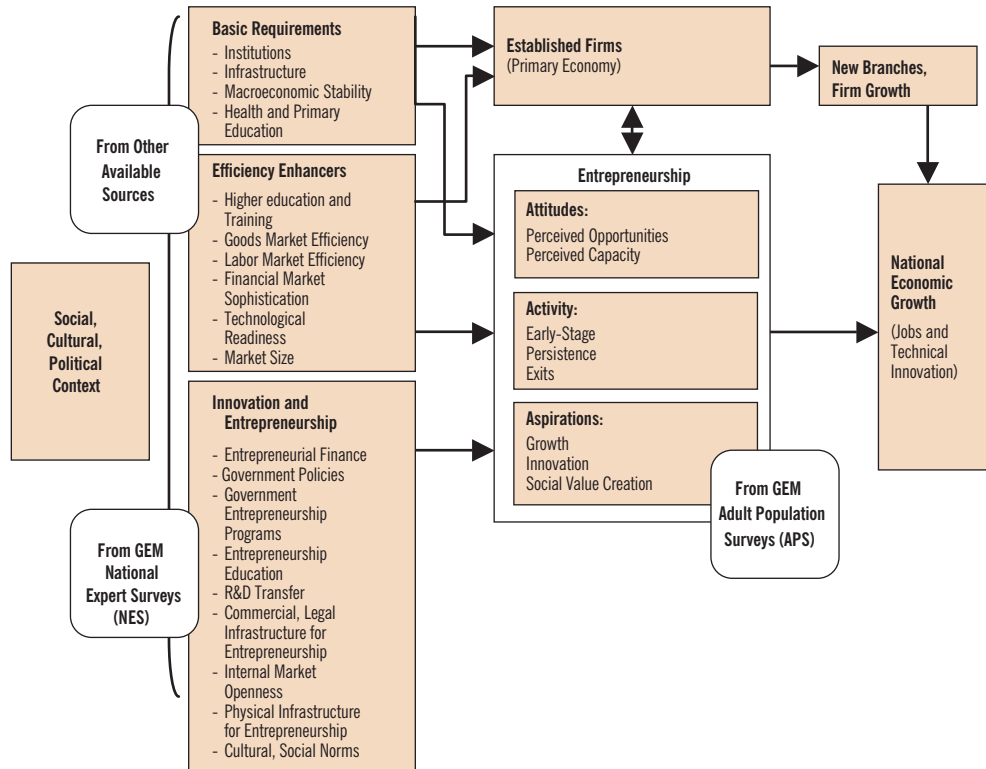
Basic Requirements
- Institutions
- Infrastructure
- Macroeconomic Stability
- Health and Primary Education

Efficiency Enhancers
- Higher education and Training
- Goods Market Efficiency
- Labor Market Efficiency
- Financial Market Sophistication
- Technological Readiness
- Market Size

Innovation and Entrepreneurship
- Entrepreneurial Finance
- Government Policies
- Government Entrepreneurship Programs
- Entrepreneurship Education
- R&D Transfer
- Commercial, Legal Infrastructure for Entrepreneurship
- Internal Market Openness
- Physical Infrastructure for Entrepreneurship
- Cultural, Social Norms

From Other Available Sources

Social, Cultural, Political Context

From GEM National Expert Surveys (NES)

Established Firms
(Primary Economy)

New Branches, Firm Growth

Entrepreneurship

Attitudes:
Perceived Opportunities
Perceived Capacity

Activity:
Early-Stage
Persistence
Exits

Aspirations:
Growth
Innovation
Social Value Creation

From GEM Adult Population Surveys (APS)

National Economic Growth
(Jobs and Technical Innovation)